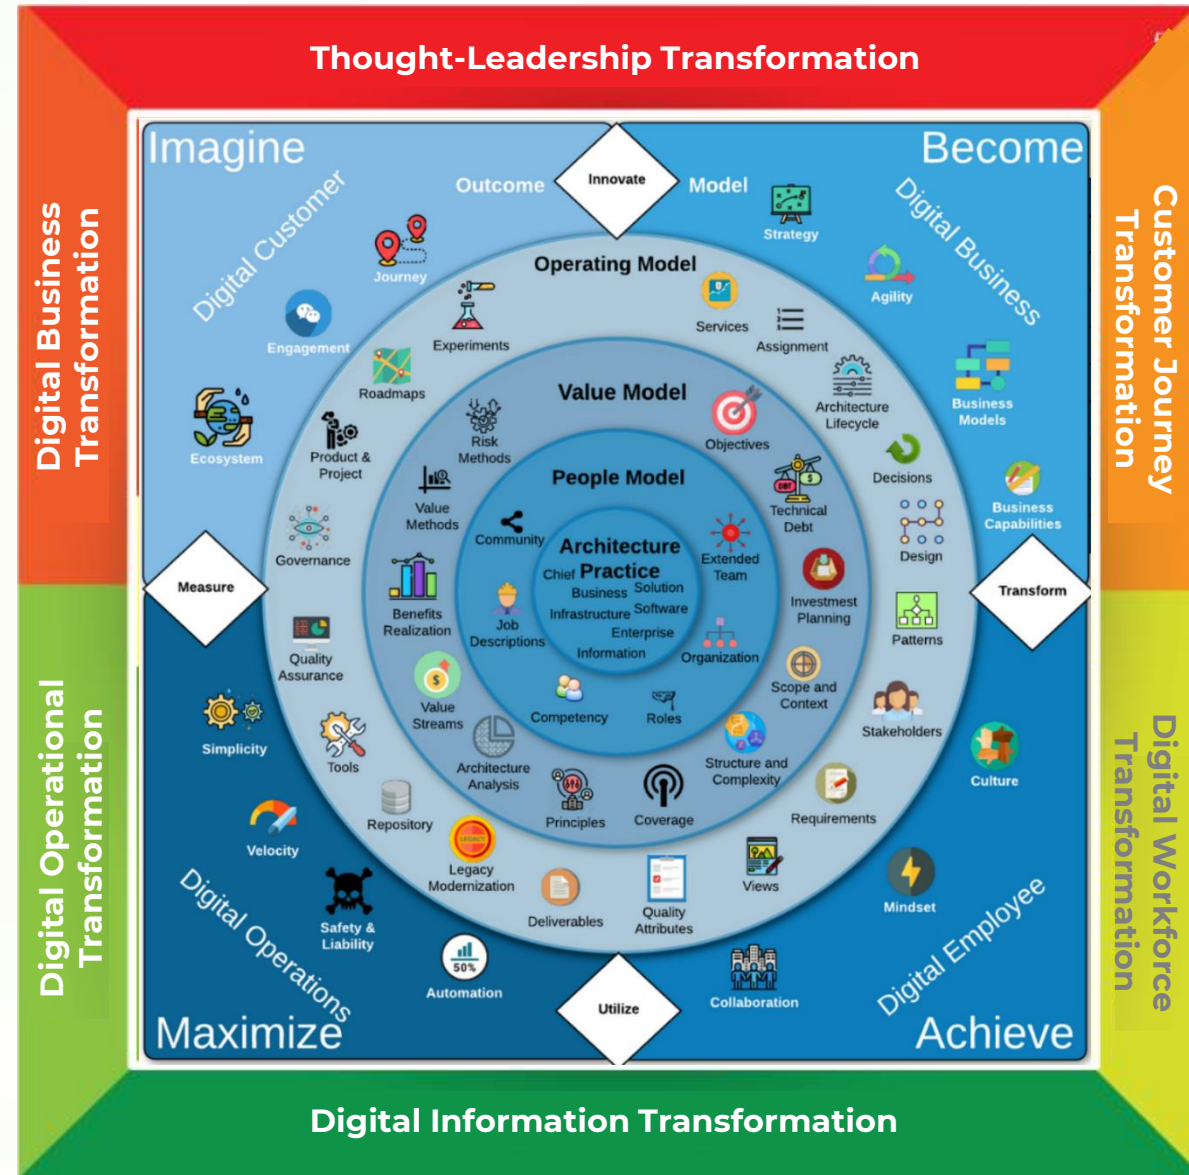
Thought-Leadership Transformation

Digital Business Transformation

Customer Journey Transformation

Digital Operational Transformation

Digital Workforce Transformation

Digital Information Transformation

Imagine

Become

Maximize

Achieve

Digital Customer

Digital Business

Digital Operations

Digital Employee

Innovate

Measure

Transform

Utilize

Outcome

Model

Journey

Engagement

Ecosystem

Strategy

Agility

Business Models

Business Capabilities

Simplicity

Velocity

Safety & Liability

Automation

Collaboration

Mindset

Culture

Operating Model

Experiments

Roadmaps

Product & Project

Governance

Quality Assurance

Tools

Repository

Legacy Modernization

Deliverables

Quality Attributes

Views

Requirements

Stakeholders

Patterns

Design

Decisions

Architecture Lifecycle

Assignment

Services

Value Model

Risk Methods

Value Methods

Benefits Realization

Value Streams

Architecture Analysis

Principles

Coverage

Structure and Complexity

Scope and Context

Investment Planning

Technical Debt

Objectives

People Model

Community

Job Descriptions

Competency

Roles

Organization

Extended Team

Architecture

Chief Practice

Business

Solution

Infrastructure

Software

Enterprise

Information